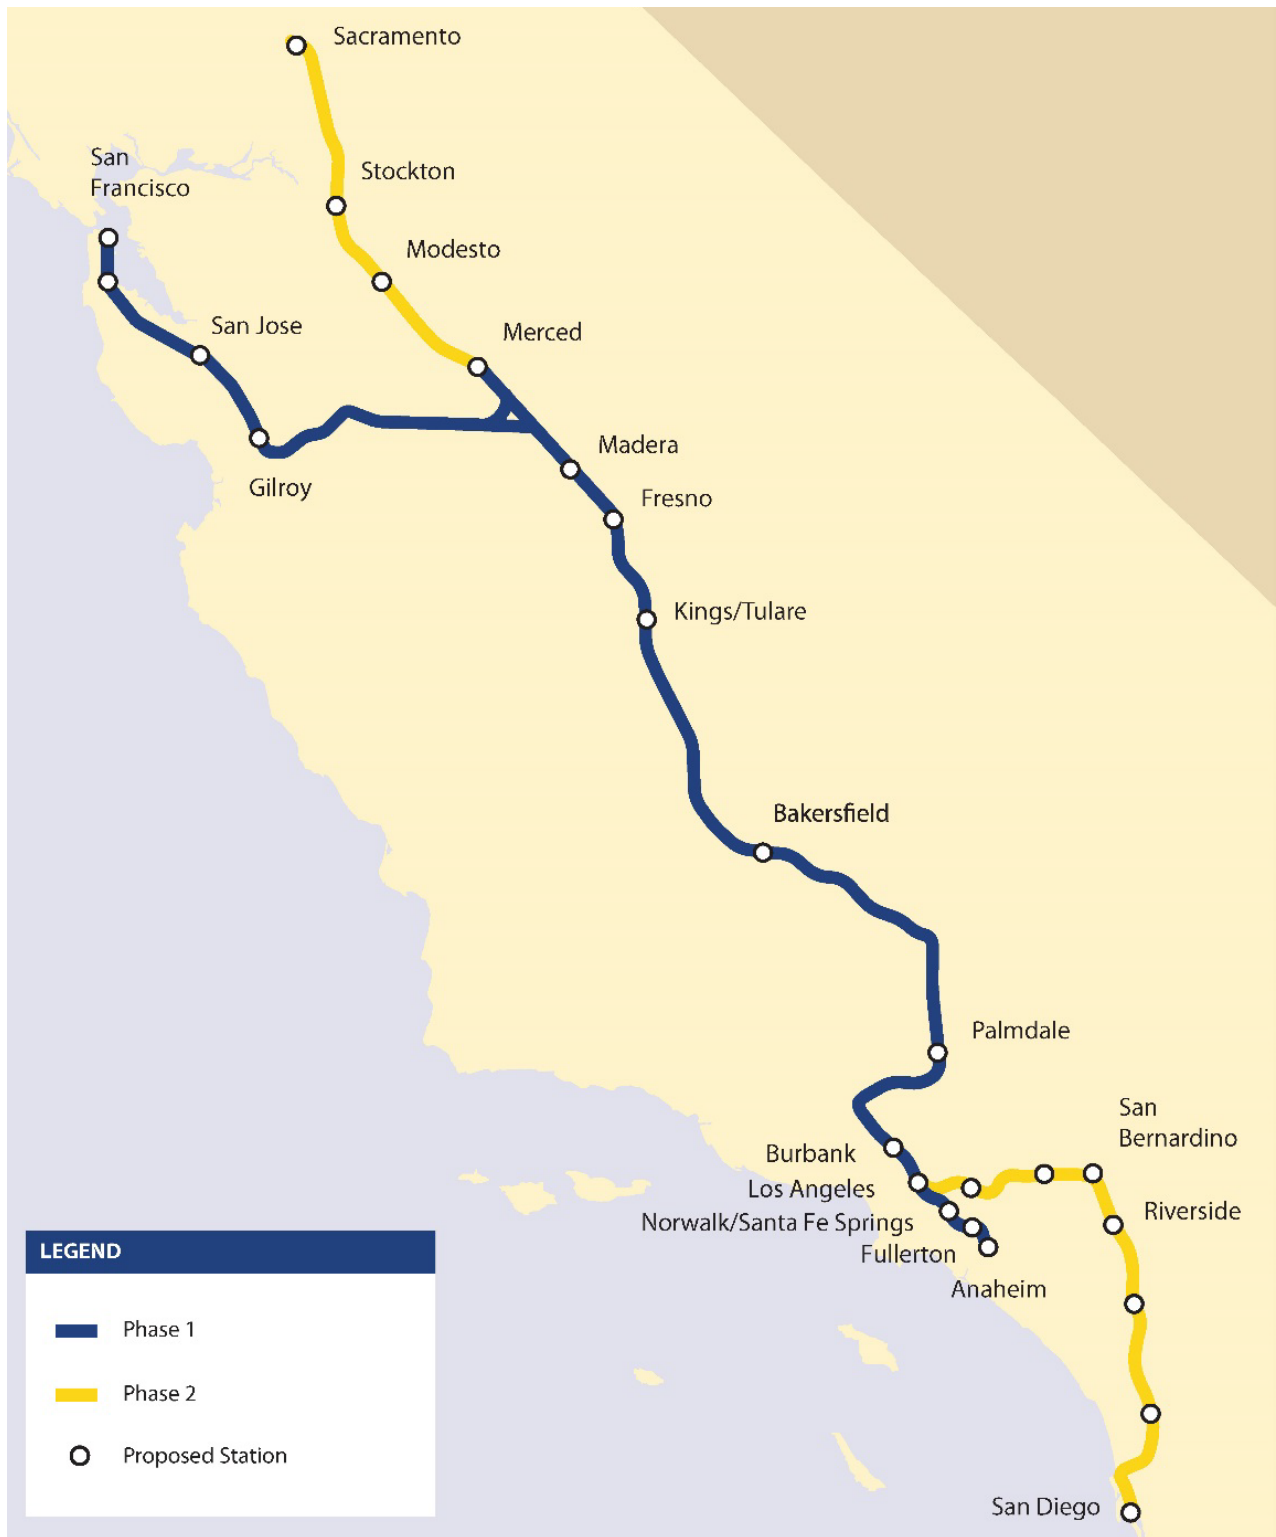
Sacramento

San Francisco

Stockton

Modesto

Merced

San Jose

Madera

Gilroy

Fresno

Kings/Tulare

Bakersfield

Palmdale

San Bernardino

Burbank

Los Angeles

Norwalk/Santa Fe Springs

Riverside

Fullerton

Anaheim

San Diego

LEGEND

Phase 1

Phase 2

Proposed Station